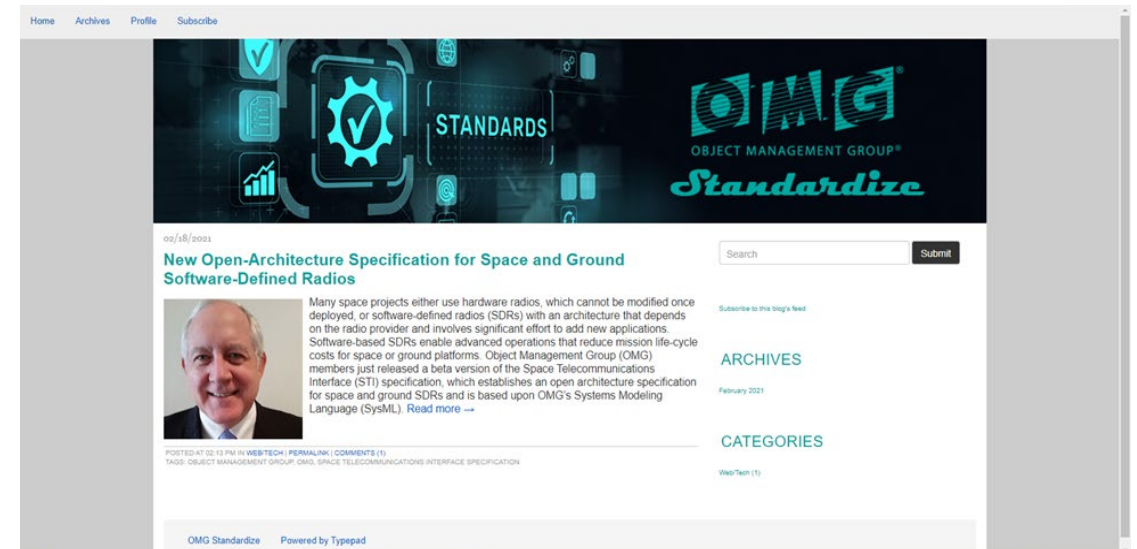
Home Archives Profile Subscribe

STANDARDS

OMG®
OBJECT MANAGEMENT GROUP®
Standardize

02/18/2021

New Open-Architecture Specification for Space and Ground Software-Defined Radios

Many space projects either use hardware radios, which cannot be modified once deployed, or software-defined radios (SDRs) with an architecture that depends on the radio provider and involves significant effort to add new applications. Software-based SDRs enable advanced operations that reduce mission life-cycle costs for space or ground platforms. Object Management Group (OMG) members just released a beta version of the Space Telecommunications Interface (STI) specification, which establishes an open architecture specification for space and ground SDRs and is based upon OMG's Systems Modeling Language (SysML). Read more →

POSTED AT 02:13 PM IN WEB/TECH | PERMALINK | COMMENTS (1)
TAGS: OBJECT MANAGEMENT GROUP, OMG, SPACE TELECOMMUNICATIONS INTERFACE SPECIFICATION

Search
Submit

Subscribe to this blog's feed

ARCHIVES

February 2021

CATEGORIES

Web/Tech (1)

OMG Standardize Powered by Typepad